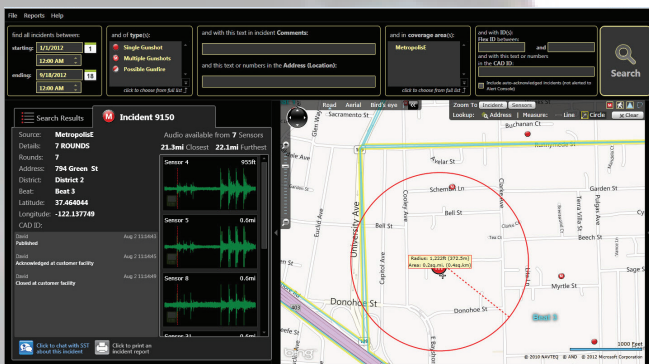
File Reports Help

find all incidents between:
starting: 1/1/2012 1
12:00 AM
ending: 9/18/2012 18
12:00 AM

and of type(s):
Single Gunshot
Multiple Gunshots
Possible Gunfire
click to choose from full list

and with this text in incident Comments:

and this text or numbers in the Address (Location):

and in coverage area(s):
MetropolisE
click to choose from full list

and with ID(s):
Flex ID between:
and
and with this text or numbers in the CAD ID:
Include auto-acknowledged incidents (not alerted to Alert Console)

Search

Search Results

Incident 9150

Source: MetropolisE
Details: 7 ROUNDS
Rounds: 7
Address: 794 Green St
District: District 2
Beat: Beat 3
Latitude: 37.464044
Longitude: -122.137749
CAD ID:

Audio available from 7 Sensors
21.3mi Closest 22.1mi Furthest

Sensor 4 955ft
Sensor 5 0.6mi
Sensor 8 0.6mi
Sensor 21

David Aug 2 11:44:43
Published
David Aug 2 11:44:45
Acknowledged at customer facility
David Aug 2 11:44:49
Closed at customer facility

Click to chat with SST about this incident
Click to print an incident report

Road Aerial Bird's eye
Zoom To: Incident Sensors
Lookup: Address Measure: Line Circle Clear

Sacramento St
Buchanan Ct
Glen Way
Argliar St
Schembri Ln
Bell St
Garden St
Beech St
Myrtle St
Sage S
Cooley Ave
Euclid Ave
University Ave
Capitol Ave
Donohoe St
Tara Villa Ct
Fulton Ave
Beat 3
Radius: 1,222ft (372.2m)
Area: 0.2sq mi (0.4sq km)
1000 feet
© 2010 NAVTEQ © AND © 2012 Microsoft Corporation